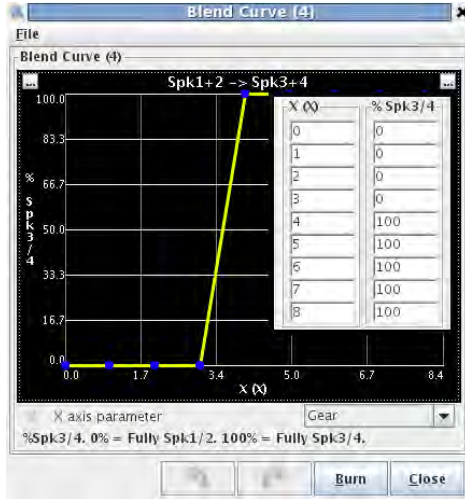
Blend Curve (4)

File

Blend Curve (4)

...

Spk1+2 -> Spk3+4

...

100.0

83.3

66.7

50.0

33.3

16.7

0.0

% Spk3/4

0.0

1.7

3.4

5.0

6.7

8.4

X (X)

| X (X) | % Spk3/4 |
|---|---|
| 0 | 0 |
| 1 | 0 |
| 2 | 0 |
| 3 | 0 |
| 4 | 100 |
| 5 | 100 |
| 6 | 100 |
| 7 | 100 |
| 8 | 100 |

X axis parameter

Gear

%Spk3/4. 0% = Fully Spk1/2. 100% = Fully Spk3/4.

Burn

Close